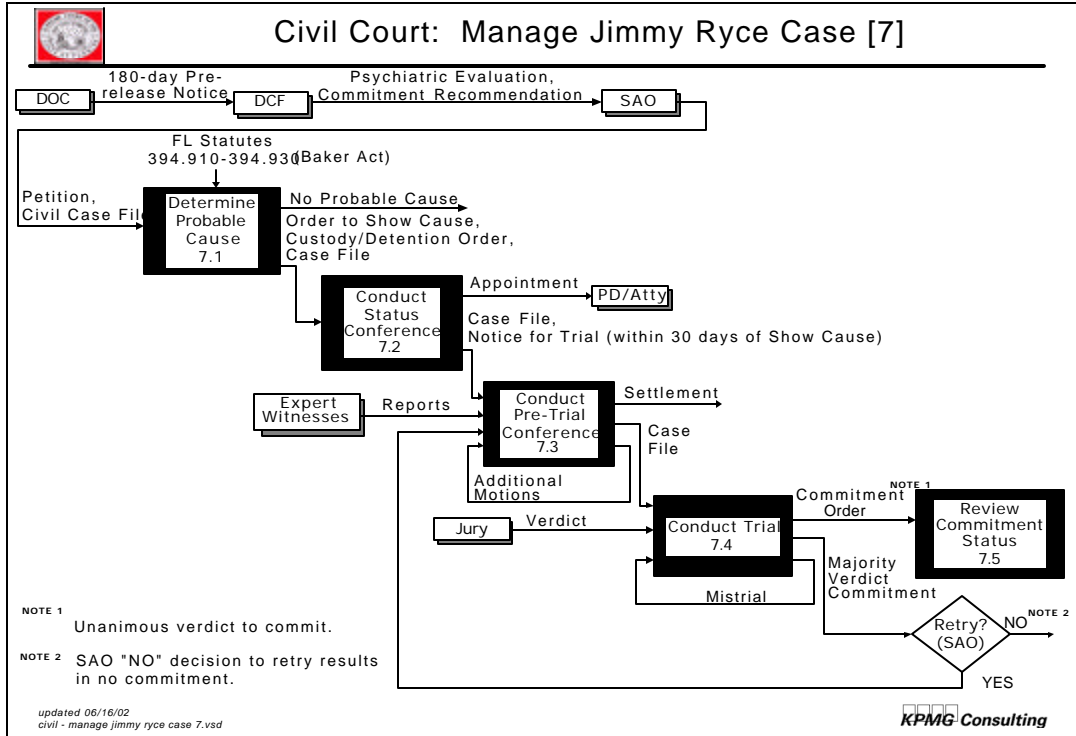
Civil Court: Manage Jimmy Ryce Case [7]

DOC
180-day Pre-release Notice
DCF
Psychiatric Evaluation, Commitment Recommendation
SAO

FL Statutes 394.910-394.930 (Baker Act)

Petition, Civil Case File

Determine Probable Cause 7.1

No Probable Cause

Order to Show Cause, Custody/Detention Order, Case File

Conduct Status Conference 7.2

Appointment
PD/Atty

Case File, Notice for Trial (within 30 days of Show Cause)

Expert Witnesses
Reports

Conduct Pre-Trial Conference 7.3

Settlement

Case File

Additional Motions

Jury
Verdict

Conduct Trial 7.4

NOTE 1
Commitment Order

Review Commitment Status 7.5

Majority Verdict Commitment

Mistrial

Retry? (SAO)
NO NOTE 2
YES

NOTE 1 Unanimous verdict to commit.

NOTE 2 SAO "NO" decision to retry results in no commitment.

updated 06/16/02
civil - manage jimmy ryce case 7.vsd

KPMG Consulting